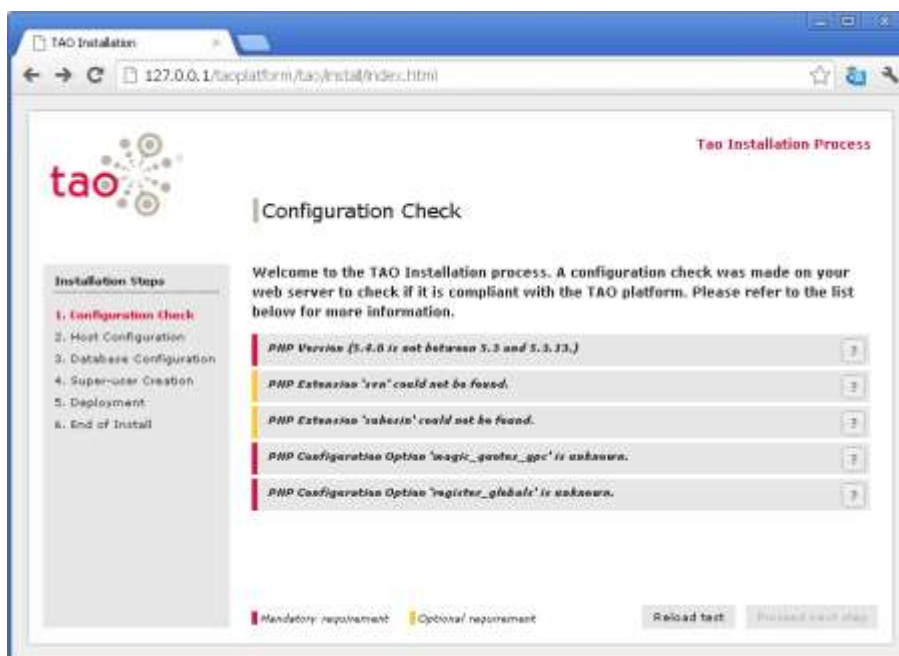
TAO Installation ×

127.0.0.1/taoplatform/tao/install/index.html

Tao Installation Process

tao

Configuration Check

Installation Steps

1. Configuration Check
2. Host Configuration
3. Database Configuration
4. Super-user Creation
5. Deployment
6. End of Install

Welcome to the TAO Installation process. A configuration check was made on your web server to check if it is compliant with the TAO platform. Please refer to the list below for more information.

PHP Version (5.4.8 is not between 5.3 and 5.3.13.) ?

PHP Extension 'svn' could not be found. ?

PHP Extension 'suhosin' could not be found. ?

PHP Configuration Option 'magic_quotes_gpc' is unknown. ?

PHP Configuration Option 'register_globals' is unknown. ?

Mandatory requirement Optional requirement

Reload test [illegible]